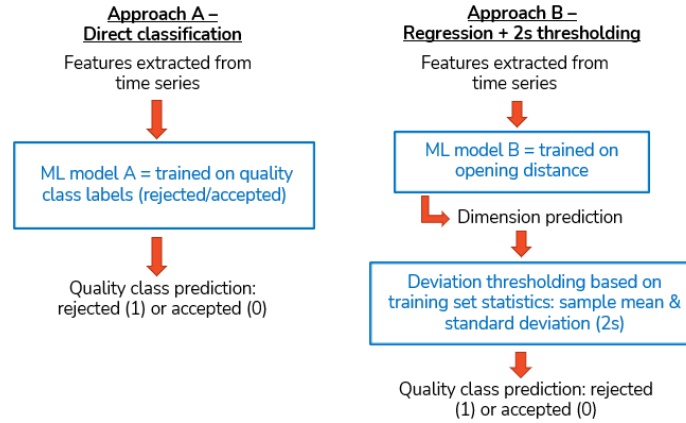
Approach A – Direct classification

Features extracted from time series

ML model A = trained on quality class labels (rejected/accepted)

Quality class prediction: rejected (1) or accepted (0)

Approach B – Regression + 2s thresholding

Features extracted from time series

ML model B = trained on opening distance

Dimension prediction

Deviation thresholding based on training set statistics: sample mean & standard deviation (2s)

Quality class prediction: rejected (1) or accepted (0)